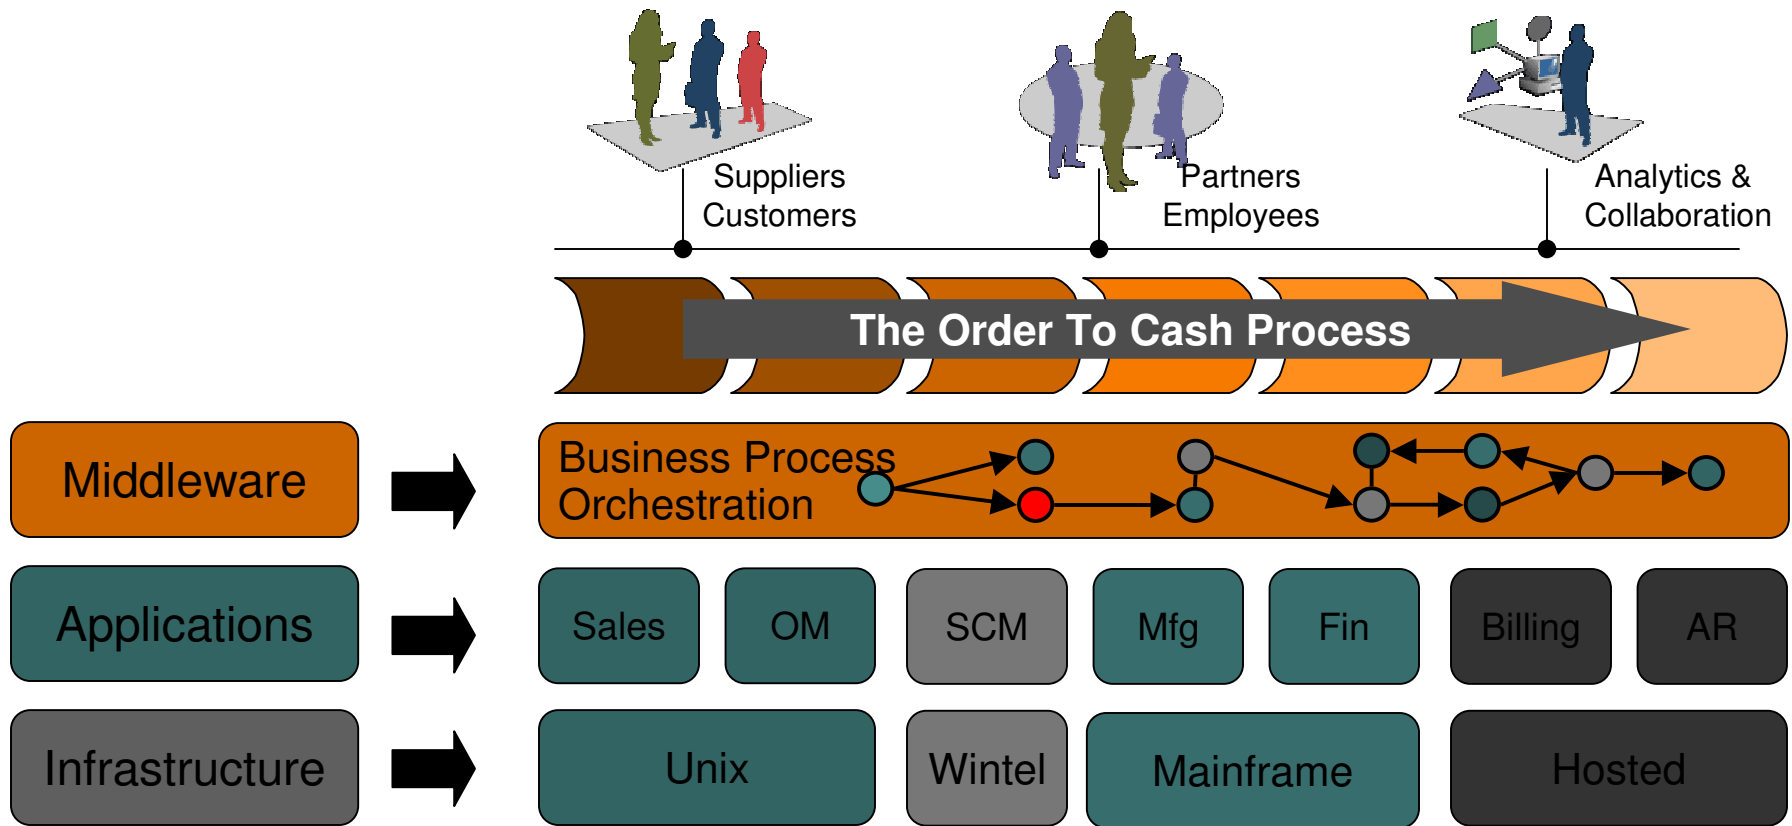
Suppliers
Customers

Partners
Employees

Analytics &
Collaboration

The Order To Cash Process

Middleware

Business Process
Orchestration

Applications

Sales

OM

SCM

Mfg

Fin

Billing

AR

Infrastructure

Unix

Wintel

Mainframe

Hosted